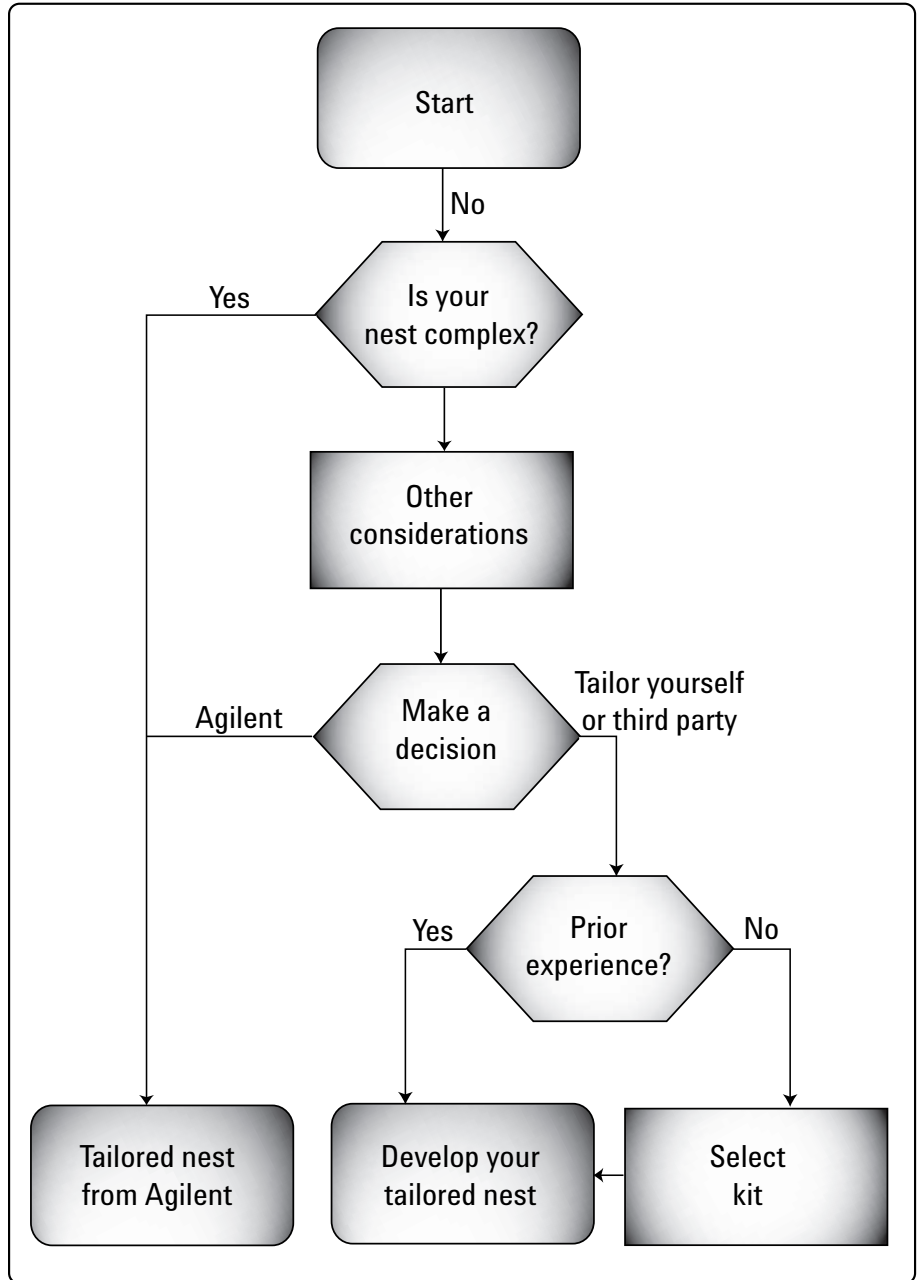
Start

No

Yes

Is your nest complex?

Other considerations

Agilent

Make a decision

Tailor yourself or third party

Yes

Prior experience?

No

Tailored nest from Agilent

Develop your tailored nest

Select kit